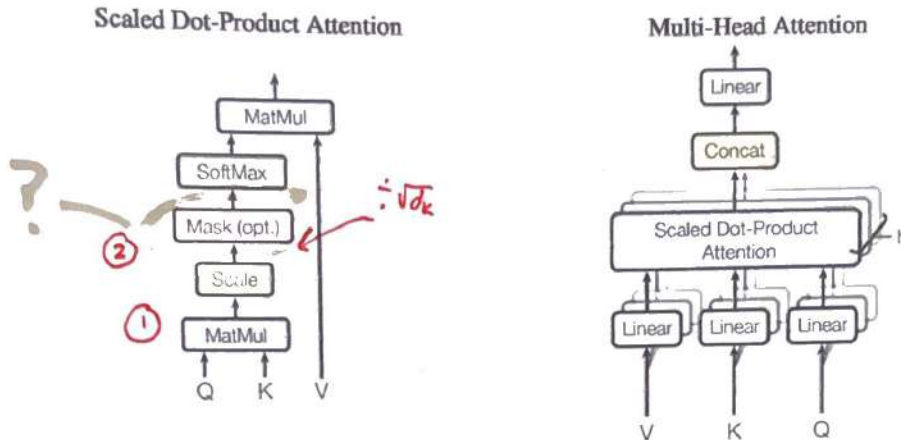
Scaled Dot-Product Attention

MatMul

SoftMax

?

Mask (opt.)

$\div \sqrt{d_k}$

2

Scale

1

MatMul

Q K V

Multi-Head Attention

Linear

Concat

Scaled Dot-Product Attention

Linear Linear Linear

V K Q